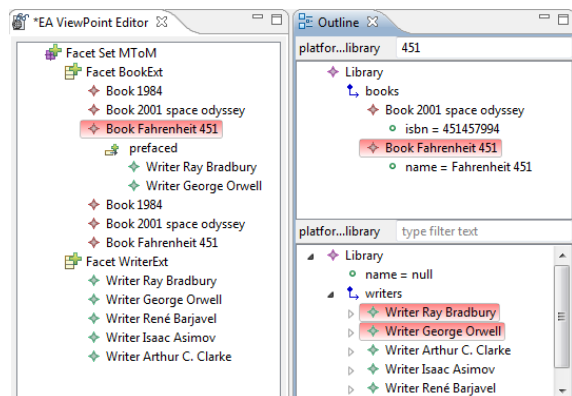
*EA ViewPoint Editor

Facet Set MToM
Facet BookExt
Book 1984
Book 2001 space odyssey
Book Fahrenheit 451
prefaced
Writer Ray Bradbury
Writer George Orwell
Book 1984
Book 2001 space odyssey
Book Fahrenheit 451
Facet WriterExt
Writer Ray Bradbury
Writer George Orwell
Writer René Barjavel
Writer Isaac Asimov
Writer Arthur C. Clarke

Outline

platfor...library 451

Library
books
Book 2001 space odyssey
isbn = 451457994
Book Fahrenheit 451
name = Fahrenheit 451

platfor...library type filter text

Library
name = null
writers
Writer Ray Bradbury
Writer George Orwell
Writer Arthur C. Clarke
Writer Isaac Asimov
Writer René Barjavel